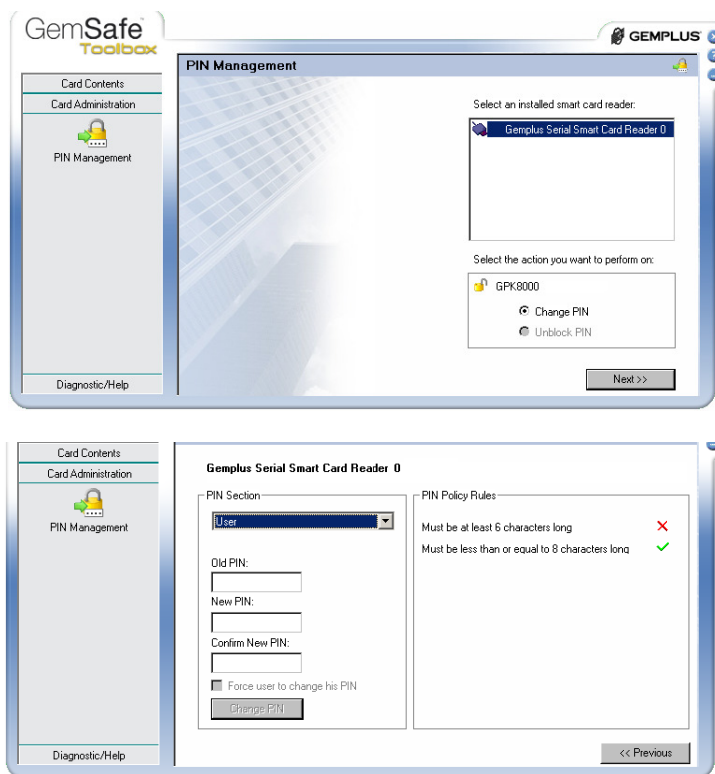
GemSafe Toolbox

GEMPLUS

Card Contents
Card Administration
PIN Management
Diagnostic/Help

PIN Management

Select an installed smart card reader:
Gemplus Serial Smart Card Reader 0

Select the action you want to perform on:
GPK8000
Change PIN
Unblock PIN

Next >>

Card Contents
Card Administration
PIN Management
Diagnostic/Help

Gemplus Serial Smart Card Reader 0

PIN Section
User
Old PIN:
New PIN:
Confirm New PIN:
Force user to change his PIN
Change PIN

PIN Policy Rules
Must be at least 6 characters long
Must be less than or equal to 8 characters long

<< Previous